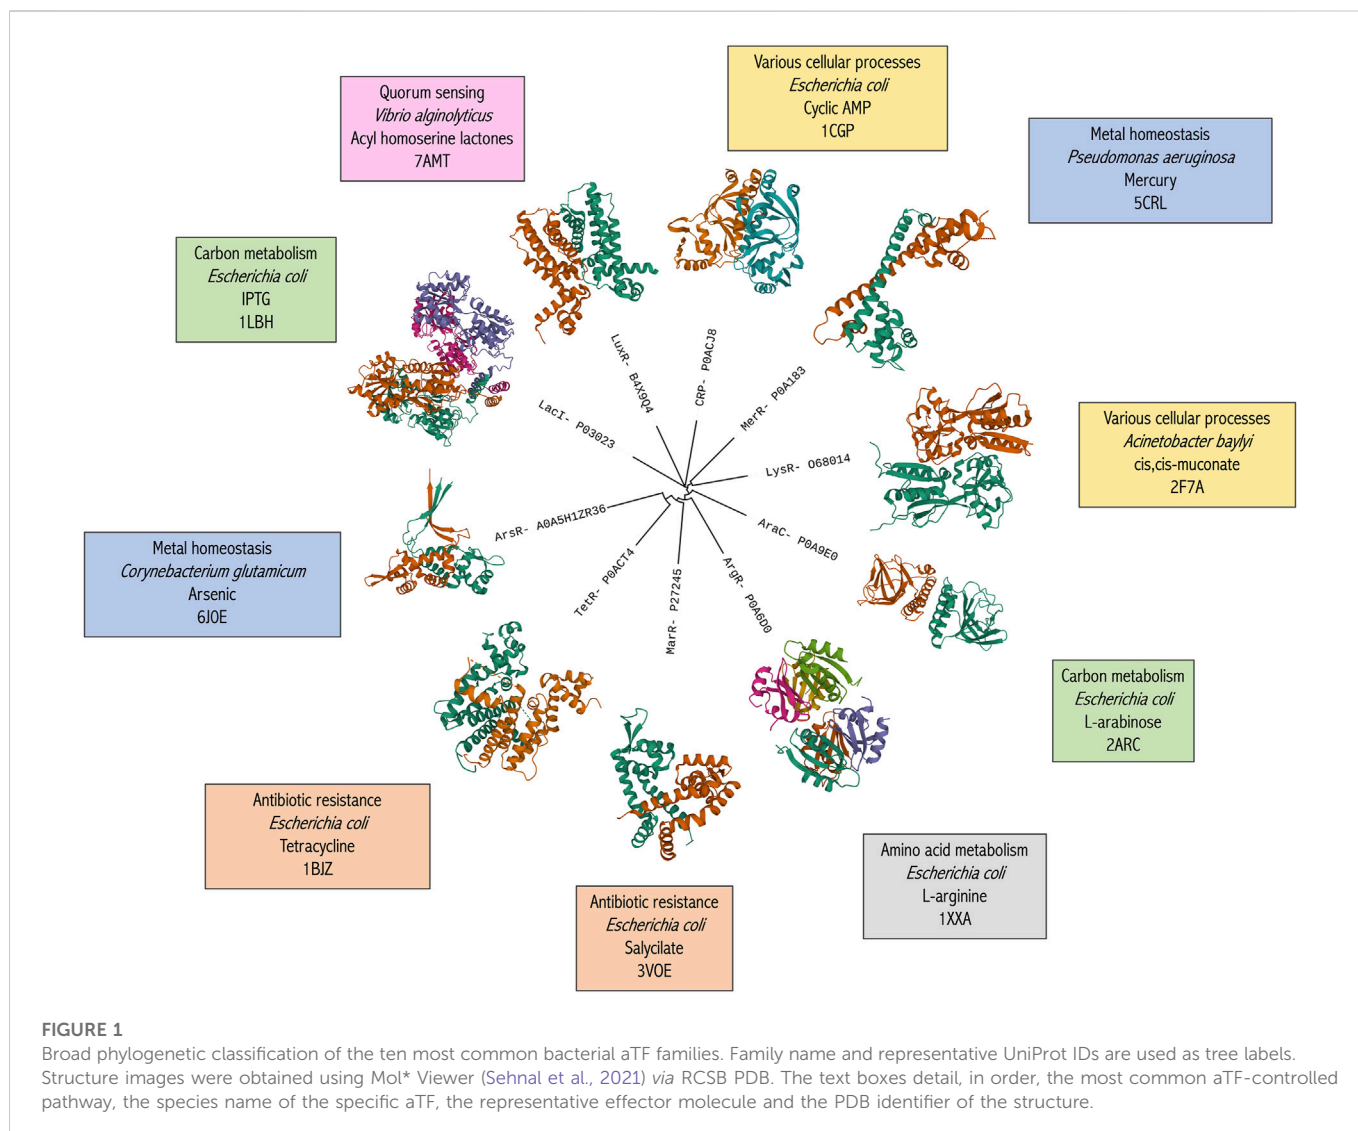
Various cellular processes
Escherichia coli
Cyclic AMP
1CGP

Quorum sensing
Vibrio alginolyticus
Acyl homoserine lactones
7AMT

Metal homeostasis
Pseudomonas aeruginosa
Mercury
5CRL

Carbon metabolism
Escherichia coli
IPTG
1LBH

Various cellular processes
Acinetobacter baylyi
cis,cis-muconate
2F7A

Metal homeostasis
Corynebacterium glutamicum
Arsenic
6J0E

Carbon metabolism
Escherichia coli
L-arabinose
2ARC

Antibiotic resistance
Escherichia coli
Tetracycline
1BJZ

Amino acid metabolism
Escherichia coli
L-arginine
1XXA

Antibiotic resistance
Escherichia coli
Salycilate
3VOE

LuxR- B4X9Q4
CRP- P0ACJ8
MerR- P0A183
LacI- P03023
LysR- O68014
ArsR- A0A5H1ZR36
AraC- P0A9E0
TetR- P0ACT4
MarR- P27245
ArgR- P0A6D0

FIGURE 1
Broad phylogenetic classification of the ten most common bacterial aTF families. Family name and representative UniProt IDs are used as tree labels. Structure images were obtained using Mol* Viewer (Sehnal et al., 2021) via RCSB PDB. The text boxes detail, in order, the most common aTF-controlled pathway, the species name of the specific aTF, the representative effector molecule and the PDB identifier of the structure.